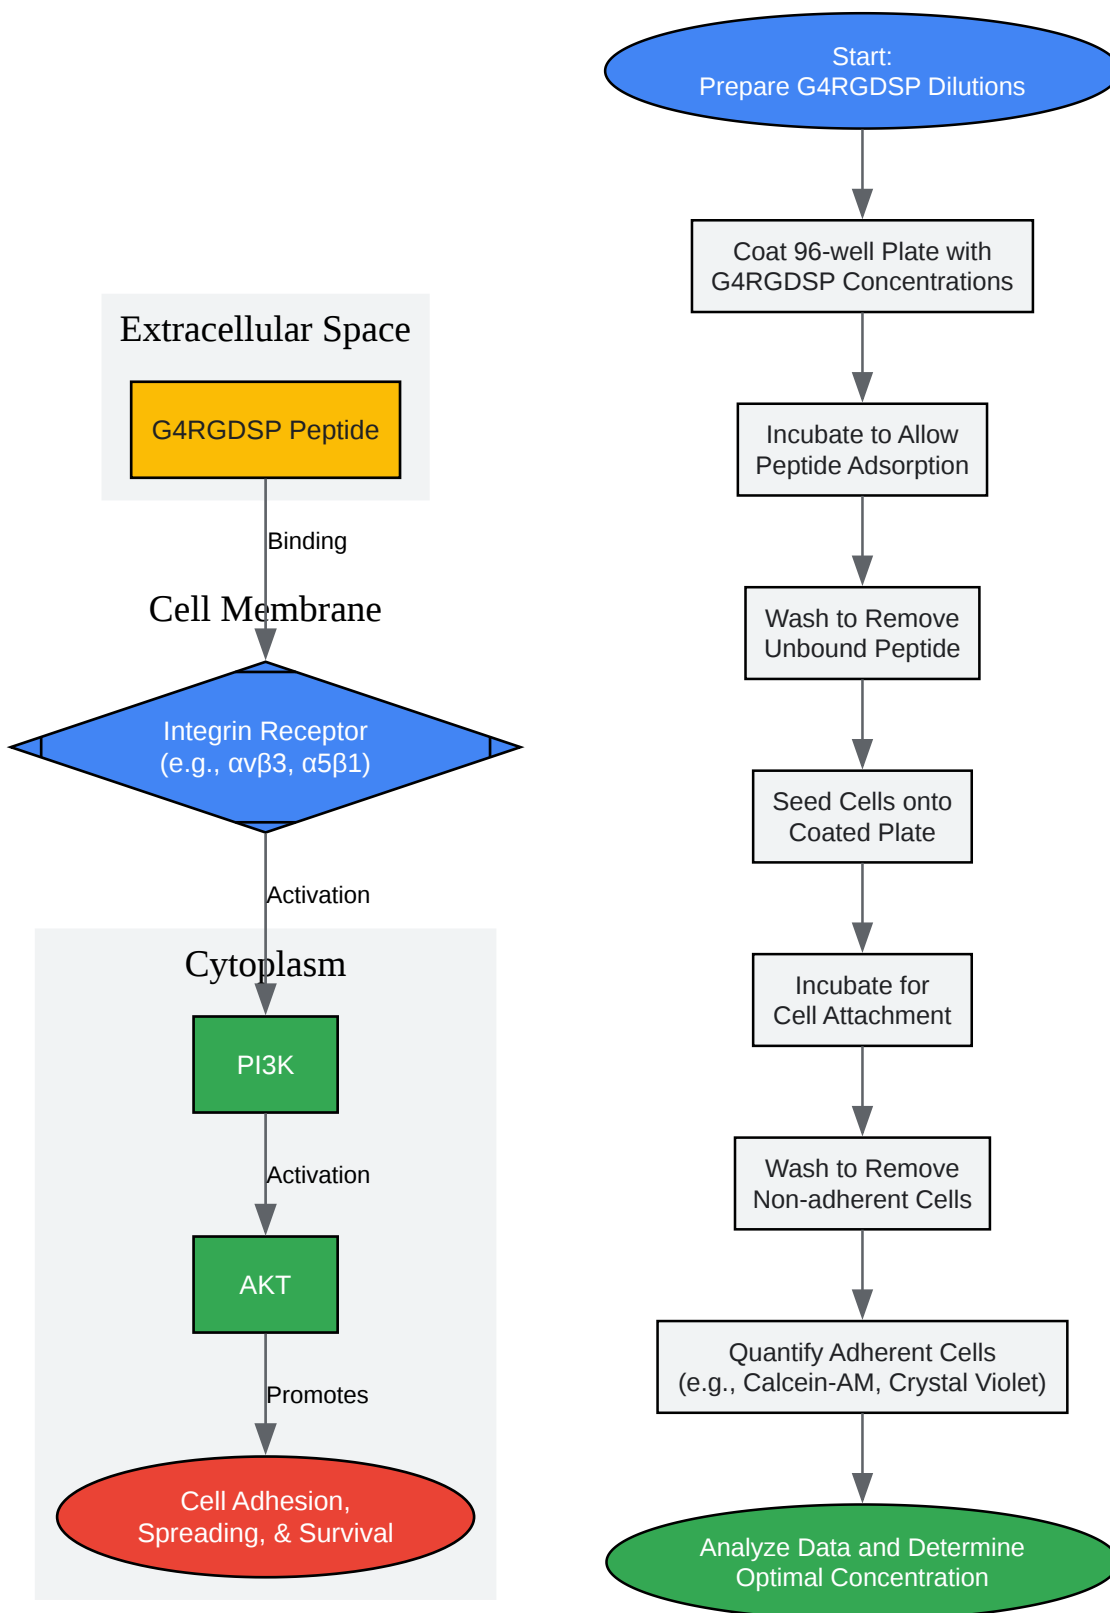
Extracellular Space

G4RGDSP Peptide

Binding

Cell Membrane

Integrin Receptor
(e.g., αvβ3, α5β1)

Activation

Cytoplasm

PI3K

Activation

AKT

Promotes

Cell Adhesion,
Spreading, & Survival

Start:
Prepare G4RGDSP Dilutions

Coat 96-well Plate with
G4RGDSP Concentrations

Incubate to Allow
Peptide Adsorption

Wash to Remove
Unbound Peptide

Seed Cells onto
Coated Plate

Incubate for
Cell Attachment

Wash to Remove
Non-adherent Cells

Quantify Adherent Cells
(e.g., Calcein-AM, Crystal Violet)

Analyze Data and Determine
Optimal Concentration